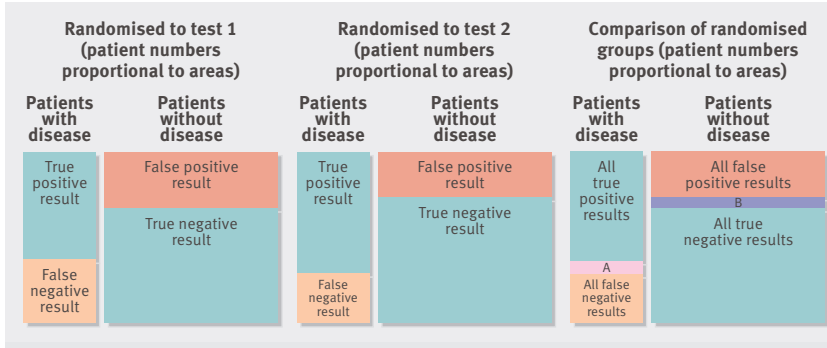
Randomised to test 1 (patient numbers proportional to areas)

Patients with disease

Patients without disease

True positive result

False negative result

False positive result

True negative result

Randomised to test 2 (patient numbers proportional to areas)

Patients with disease

Patients without disease

True positive result

False negative result

False positive result

True negative result

Comparison of randomised groups (patient numbers proportional to areas)

Patients with disease

Patients without disease

All true positive results

A

All false negative results

All false positive results

B

All true negative results